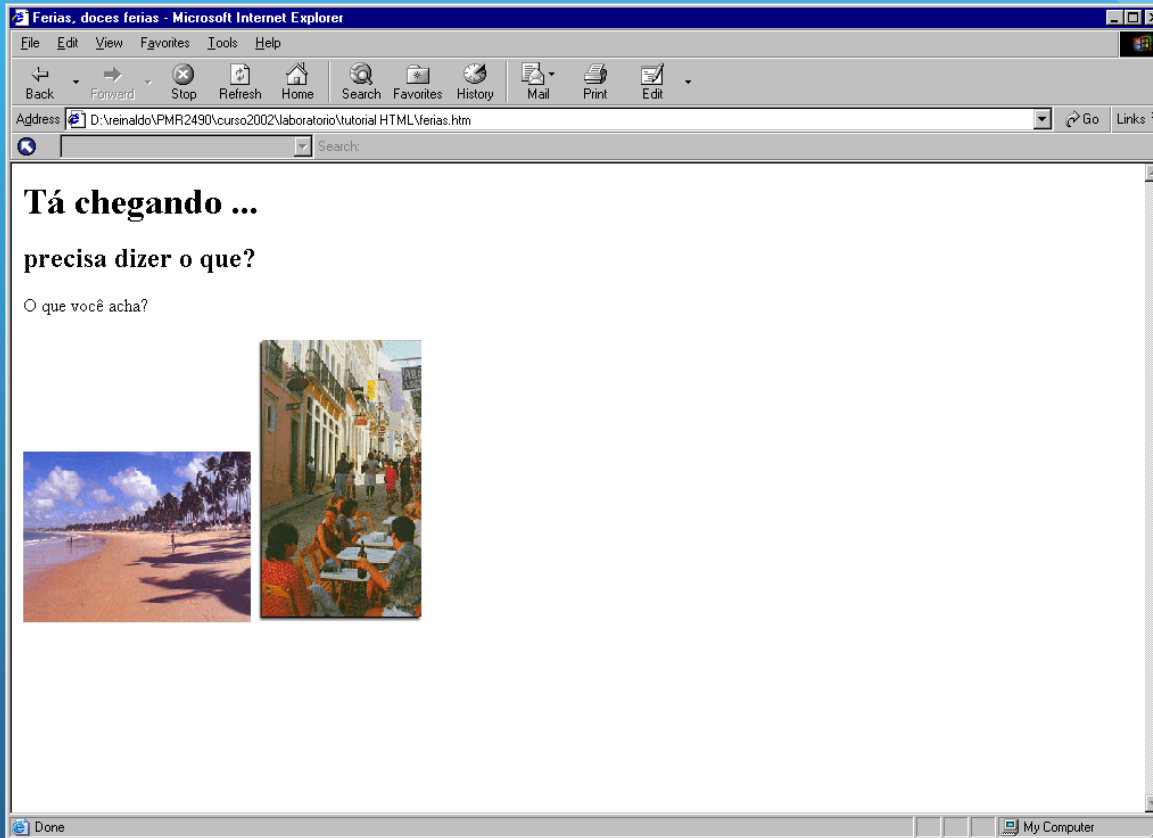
Ferias, doces ferias - Microsoft Internet Explorer

File Edit View Favorites Tools Help

Back Forward Stop Refresh Home Search Favorites History Mail Print Edit

Address D:\reinaldo\PMR2490\curso2002\laboratorio\tutorial HTML\ferias.htm Go Links

Search:

# Tá chegando ...

## precisa dizer o que?

O que você acha?

Done My Computer